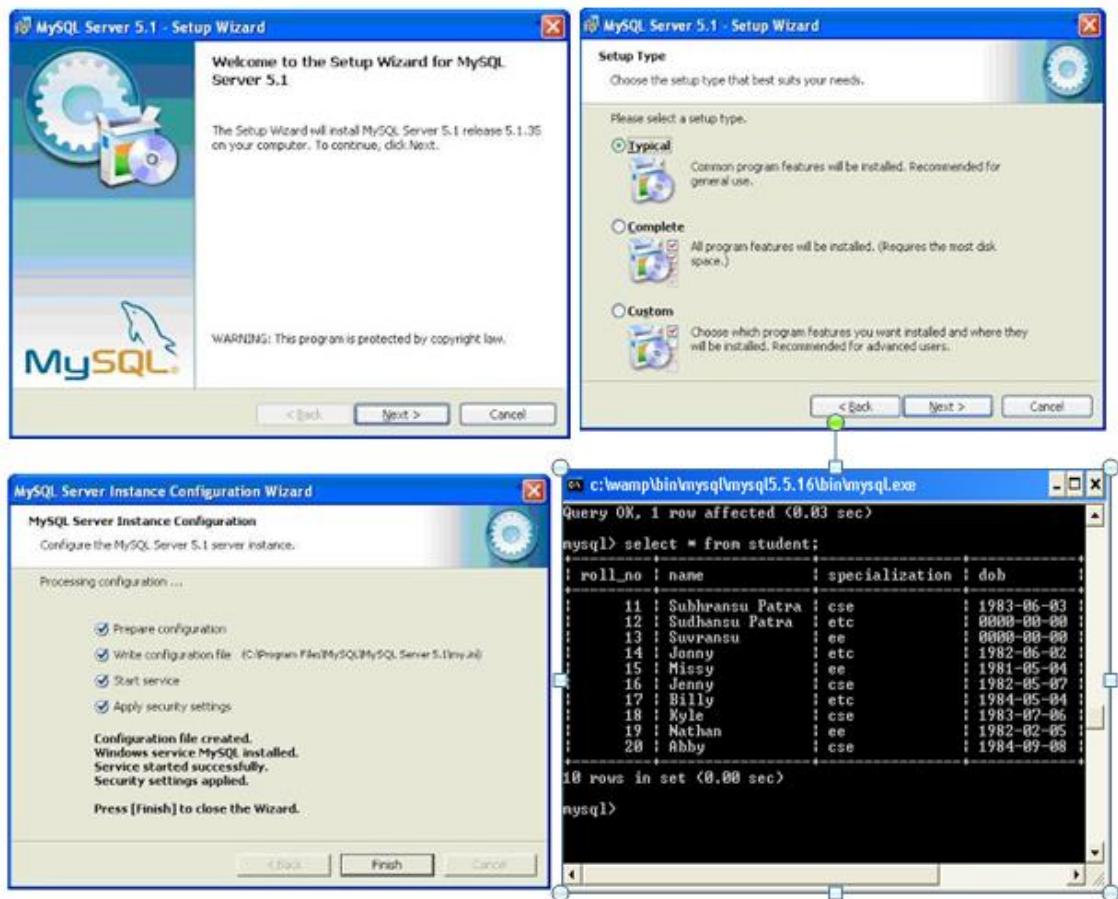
MySQL Server 5.1 - Setup Wizard

Welcome to the Setup Wizard for MySQL Server 5.1

The Setup Wizard will install MySQL Server 5.1 release 5.1.35 on your computer. To continue, click Next.

MySQL

WARNING: This program is protected by copyright law.

< Back | Next > | Cancel

MySQL Server 5.1 - Setup Wizard

Setup Type

Choose the setup type that best suits your needs.

Please select a setup type.

Typical
Common program features will be installed. Recommended for general use.

Complete
All program features will be installed. (Requires the most disk space.)

Custom
Choose which program features you want installed and where they will be installed. Recommended for advanced users.

< Back | Next > | Cancel

MySQL Server Instance Configuration Wizard

MySQL Server Instance Configuration

Configure the MySQL Server 5.1 server instance.

Processing configuration ...

Prepare configuration

Write configuration file (C:\Program Files\MySQL\MySQL Server 5.1\my.ini)

Start service

Apply security settings

Configuration file created.
Windows service MySQL installed.
Service started successfully.
Security settings applied.

Press [Finish] to close the Wizard.

< Back | Finish | Cancel

c:\wamp\bin\mysql\mysql5.5.16\bin\mysql.exe

Query OK, 1 row affected (0.03 sec)

mysql> select * from student;

| roll_no | name | specialization | dob |
|---|---|---|---|
| 11 | Subhransu Patra | cse | 1983-06-03 |
| 12 | Sudhansu Patra | etc | 0000-00-00 |
| 13 | Suvransu | ee | 0000-00-00 |
| 14 | Jonny | etc | 1982-06-02 |
| 15 | Missy | ee | 1981-05-04 |
| 16 | Jenny | cse | 1982-05-07 |
| 17 | Billy | etc | 1984-05-04 |
| 18 | Kyle | cse | 1983-07-06 |
| 19 | Nathan | ee | 1982-02-05 |
| 20 | Abby | cse | 1984-09-08 |

10 rows in set (0.00 sec)

mysql>